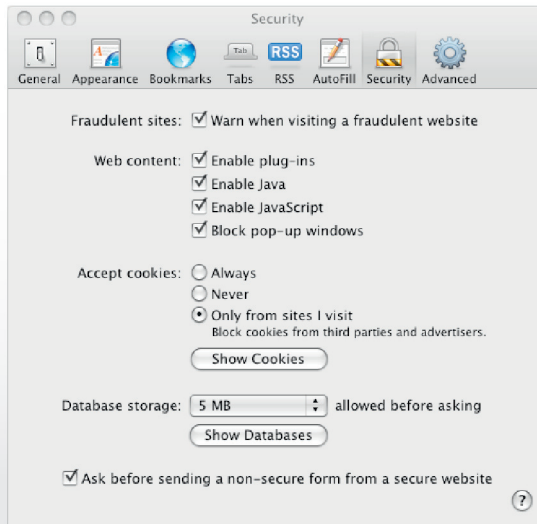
Security

General Appearance Bookmarks Tabs RSS AutoFill Security Advanced

Tab RSS

Fraudulent sites: ☑ Warn when visiting a fraudulent website

Web content: ☑ Enable plug-ins
☑ Enable Java
☑ Enable JavaScript
☑ Block pop-up windows

Accept cookies: ○ Always
○ Never
◉ Only from sites I visit
Block cookies from third parties and advertisers.

Show Cookies

Database storage: 5 MB allowed before asking

Show Databases

☑ Ask before sending a non-secure form from a secure website

?